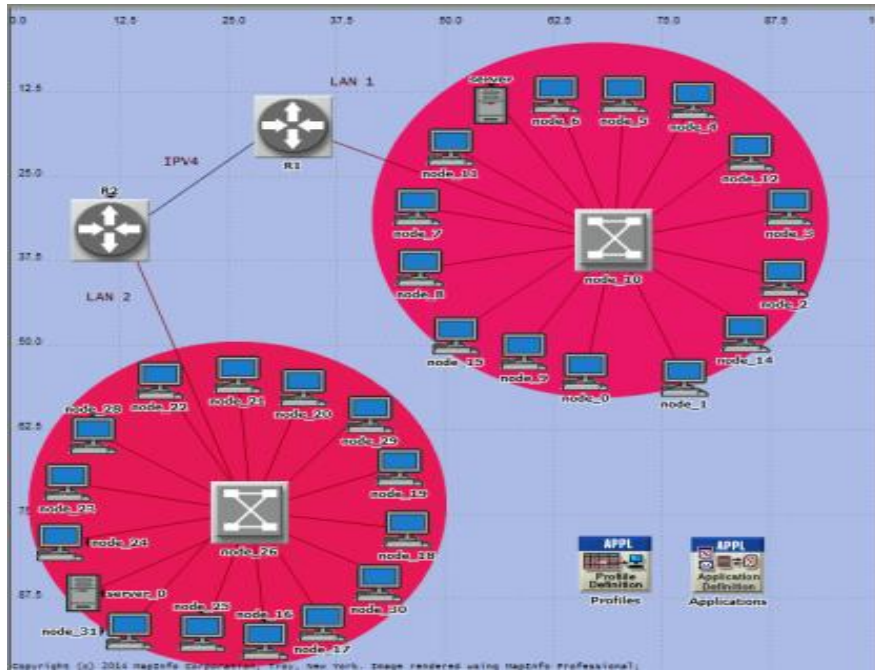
0.0 12.5 25.0 37.5 50.0 62.5 75.0 87.5

12.5 25.0 37.5 50.0 62.5 75 87.5

LAN 1

IPV4

R1

R2

LAN 2

server

node_6 node_5 node_4 node_11 node_12 node_7 node_3 node_8 node_10 node_2 node_15 node_9 node_0 node_14 node_1

node_28 node_22 node_21 node_20 node_29 node_23 node_19 node_24 node_26 node_18 server_0 node_30 node_25 node_16 node_17 node_31

APPL
Profile Definition
Profiles

APPL
Application Definition
Applications

Copyright (c) 2014 MapInfo Corporation, Troy, New York. Image rendered using MapInfo Professional.